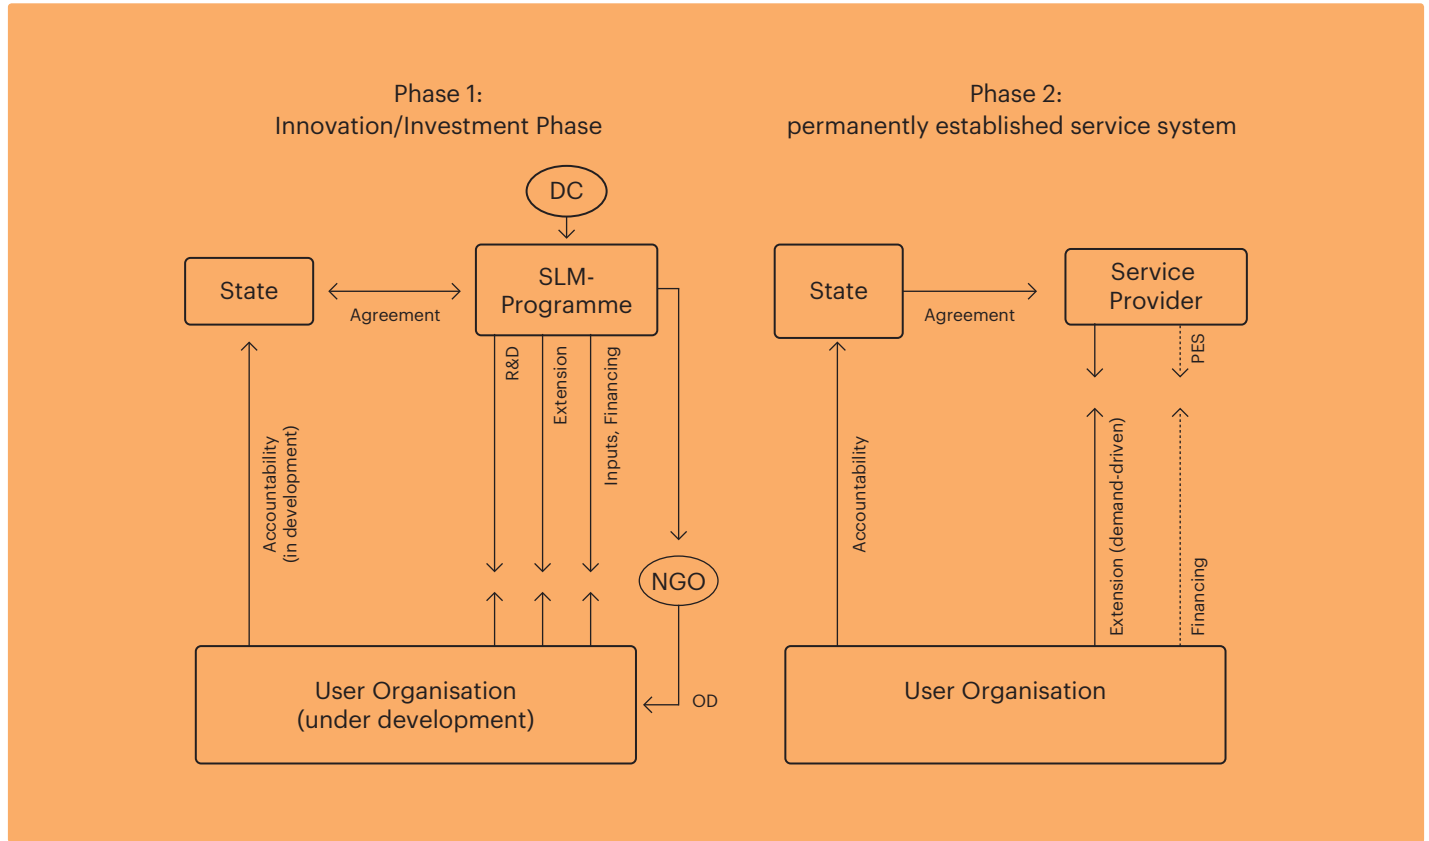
Phase 1:
Innovation/Investment Phase

DC

State

Agreement

SLM-Programme

R&D

Extension

Inputs, Financing

Accountability (in development)

NGO

User Organisation (under development)

OD

Phase 2:
permanently established service system

State

Agreement

Service Provider

PES

Accountability

Extension (demand-driven)

Financing

User Organisation